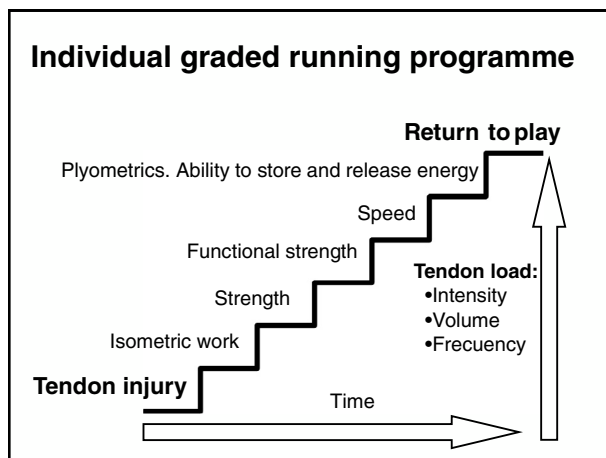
Individual graded running programme

Return to play

Plyometrics. Ability to store and release energy

Speed

Functional strength

Strength

Isometric work

Tendon injury

Tendon load:
•Intensity
•Volume
•Frecuency

Time